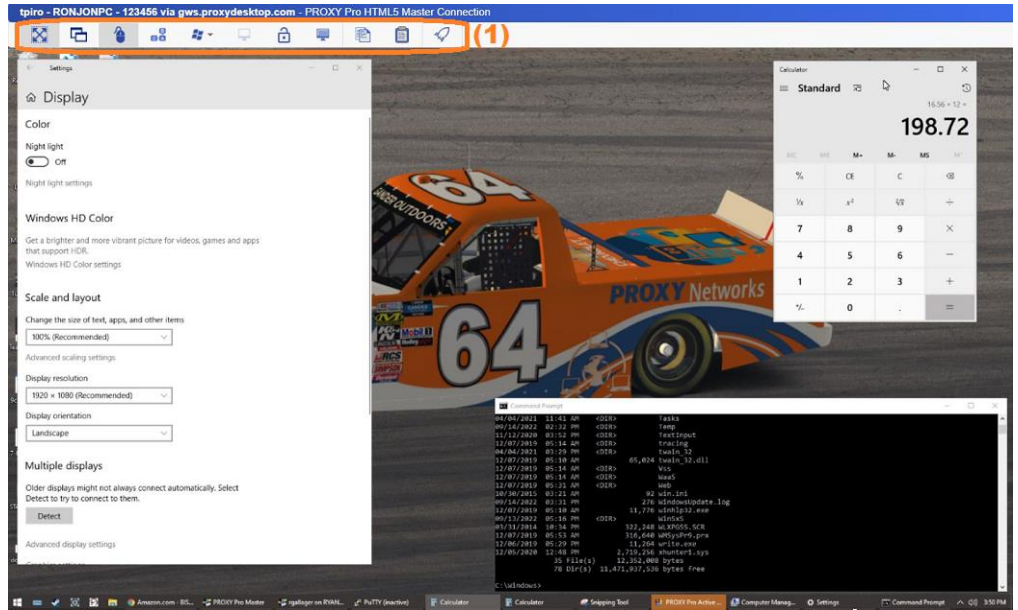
tpiro - RONJONPC - 123456 via gws.proxydesktop.com - PROXY Pro HTML5 Master Connection

(1)

Settings

Display

Color

Night light

Off

Night light settings

Windows HD Color

Get a brighter and more vibrant picture for videos, games and apps that support HDR.

Windows HD Color settings

Scale and layout

Change the size of text, apps, and other items

100% (Recommended)

Advanced scaling settings

Display resolution

1920 × 1080 (Recommended)

Display orientation

Landscape

Multiple displays

Older displays might not always connect automatically. Select Detect to try to connect to them.

Detect

Advanced display settings

Calculator

Standard

16.56 × 12 =

198.72

MC MR M+ M- MS M

%
CE
C
⌫
⅟x
$x^2$
$\sqrt[2]{x}$
÷
7
8
9
×
4
5
6
−
1
2
3
+
+/-
0
.
=

64

PROXY Networks

Command Prompt

| | | | | |
|---|---|---|---|---|
| 04/04/2021 | 11:41 AM | <DIR> | | Tasks |
| 09/14/2022 | 02:32 PM | <DIR> | | Temp |
| 11/12/2020 | 03:52 PM | <DIR> | | TextInput |
| 12/07/2019 | 05:14 AM | <DIR> | | tracing |
| 04/04/2021 | 01:29 PM | <DIR> | | twain_32 |
| 12/07/2019 | 05:10 AM | | 65,024 | twain_32.dll |
| 12/07/2019 | 05:14 AM | <DIR> | | Vss |
| 12/07/2019 | 05:14 AM | <DIR> | | WaaS |
| 12/07/2019 | 05:31 AM | <DIR> | | Web |
| 10/30/2015 | 03:21 AM | | 92 | win.ini |
| 09/14/2022 | 03:31 PM | | 276 | WindowsUpdate.log |
| 12/07/2019 | 05:10 AM | | 11,776 | winhlp32.exe |
| 09/13/2022 | 05:16 PM | <DIR> | | WinSxS |
| 03/31/2014 | 10:34 PM | | 322,248 | WLXPGSS.SCR |
| 12/07/2019 | 05:53 AM | | 316,640 | WMSysPr9.prx |
| 12/06/2019 | 05:29 PM | | 11,264 | write.exe |
| 12/05/2020 | 12:48 PM | | 2,719,256 | xhunter1.sys |

35 File(s) 12,352,008 bytes
78 Dir(s) 11,471,937,536 bytes free

C:\Windows>

Amazon.com - BIS... PROXY Pro Master rgallager on RYAN... PuTTY (inactive) Calculator Calculator Snipping Tool PROXY Pro Active... Computer Manag... Settings Command Prompt 3:50 PM